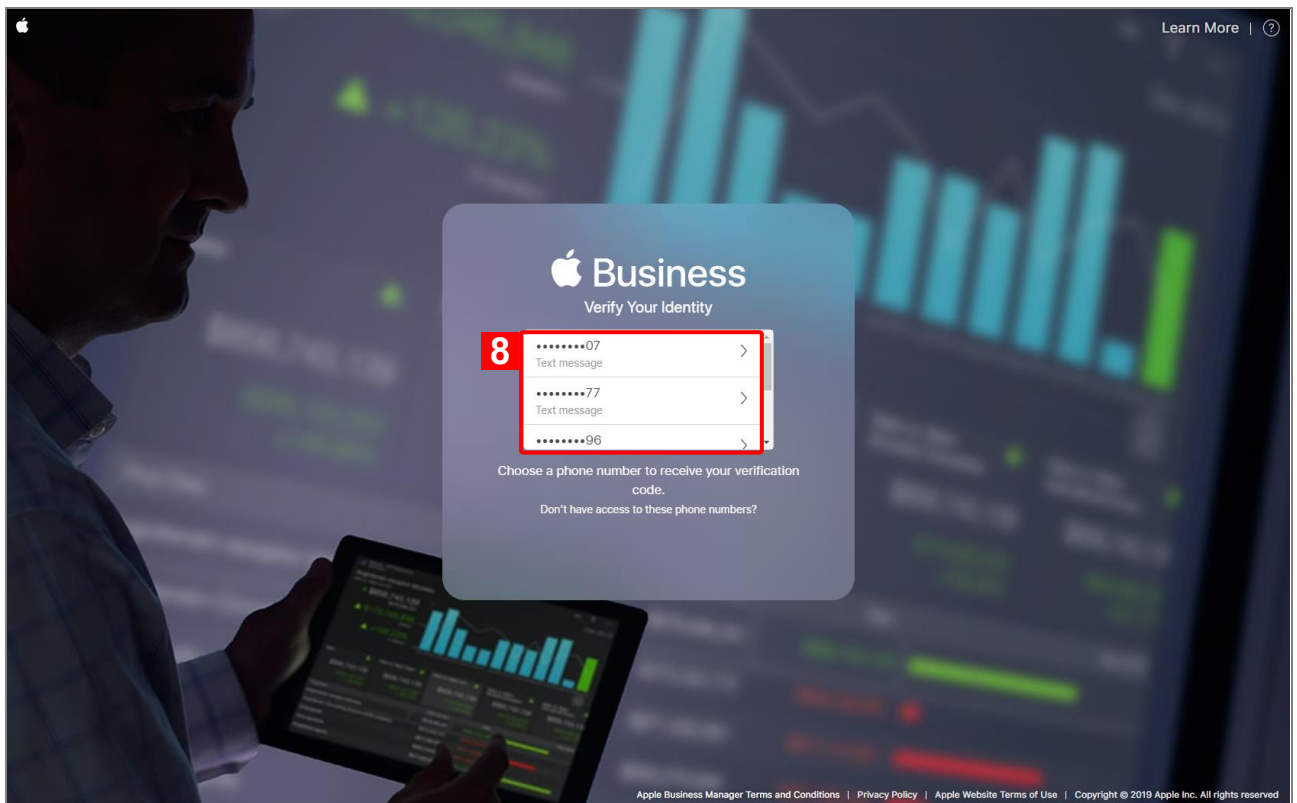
Learn More | ?

Business
Verify Your Identity

8

••••••••07
Text message

••••••••77
Text message

••••••••96

Choose a phone number to receive your verification code.
Don't have access to these phone numbers?

Apple Business Manager Terms and Conditions | Privacy Policy | Apple Website Terms of Use | Copyright © 2019 Apple Inc. All rights reserved